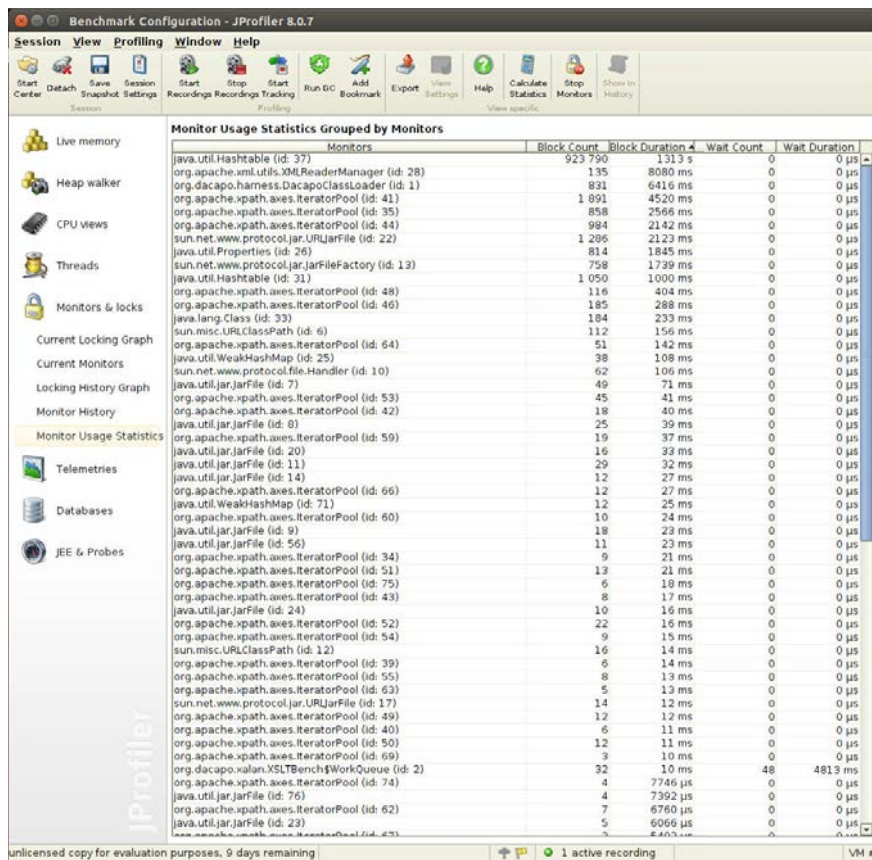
Benchmark Configuration - JProfiler 8.0.7

Session View Profiling Window Help

Start Center | Detach | Save Snapshot | Session Settings | Session | Start Recordings | Stop Recordings | Start Tracking | Run GC | Add Bookmark | Profiling | Export | View Settings | Help | Calculate Statistics | Stop Monitors | Show in History | View specific

Live memory
Heap walker
CPU views
Threads
Monitors & locks
Current Locking Graph
Current Monitors
Locking History Graph
Monitor History
Monitor Usage Statistics
Telemetries
Databases
JEE & Probes

Monitor Usage Statistics Grouped by Monitors

| Monitors | Block Count | Block Duration | Wait Count | Wait Duration |
|---|---|---|---|---|
| java.util.Hashtable (id: 37) | 923 790 | 1313 s | 0 | 0 µs |
| org.apache.xml.utils.XMLReaderManager (id: 28) | 135 | 8080 ms | 0 | 0 µs |
| org.dacapo.harness.DacapoClassLoader (id: 1) | 831 | 6416 ms | 0 | 0 µs |
| org.apache.xpath.axes.IteratorPool (id: 41) | 1 891 | 4520 ms | 0 | 0 µs |
| org.apache.xpath.axes.IteratorPool (id: 35) | 858 | 2566 ms | 0 | 0 µs |
| org.apache.xpath.axes.IteratorPool (id: 44) | 984 | 2142 ms | 0 | 0 µs |
| sun.net.www.protocol.jar.URLJarFile (id: 22) | 1 286 | 2123 ms | 0 | 0 µs |
| java.util.Properties (id: 26) | 814 | 1845 ms | 0 | 0 µs |
| sun.net.www.protocol.jar.JarFileFactory (id: 13) | 758 | 1739 ms | 0 | 0 µs |
| java.util.Hashtable (id: 31) | 1 050 | 1000 ms | 0 | 0 µs |
| org.apache.xpath.axes.IteratorPool (id: 48) | 116 | 404 ms | 0 | 0 µs |
| org.apache.xpath.axes.IteratorPool (id: 46) | 185 | 288 ms | 0 | 0 µs |
| java.lang.Class (id: 33) | 184 | 233 ms | 0 | 0 µs |
| sun.misc.URLClassPath (id: 6) | 112 | 156 ms | 0 | 0 µs |
| org.apache.xpath.axes.IteratorPool (id: 64) | 51 | 142 ms | 0 | 0 µs |
| java.util.WeakHashMap (id: 25) | 38 | 108 ms | 0 | 0 µs |
| sun.net.www.protocol.file.Handler (id: 10) | 62 | 106 ms | 0 | 0 µs |
| java.util.jar.JarFile (id: 7) | 49 | 71 ms | 0 | 0 µs |
| org.apache.xpath.axes.IteratorPool (id: 53) | 45 | 41 ms | 0 | 0 µs |
| org.apache.xpath.axes.IteratorPool (id: 42) | 18 | 40 ms | 0 | 0 µs |
| java.util.jar.JarFile (id: 8) | 25 | 39 ms | 0 | 0 µs |
| org.apache.xpath.axes.IteratorPool (id: 59) | 19 | 37 ms | 0 | 0 µs |
| java.util.jar.JarFile (id: 20) | 16 | 33 ms | 0 | 0 µs |
| java.util.jar.JarFile (id: 11) | 29 | 32 ms | 0 | 0 µs |
| java.util.jar.JarFile (id: 14) | 12 | 27 ms | 0 | 0 µs |
| org.apache.xpath.axes.IteratorPool (id: 66) | 12 | 27 ms | 0 | 0 µs |
| java.util.WeakHashMap (id: 71) | 12 | 25 ms | 0 | 0 µs |
| org.apache.xpath.axes.IteratorPool (id: 60) | 10 | 24 ms | 0 | 0 µs |
| java.util.jar.JarFile (id: 9) | 18 | 23 ms | 0 | 0 µs |
| java.util.jar.JarFile (id: 56) | 11 | 23 ms | 0 | 0 µs |
| org.apache.xpath.axes.IteratorPool (id: 34) | 9 | 21 ms | 0 | 0 µs |
| org.apache.xpath.axes.IteratorPool (id: 51) | 13 | 21 ms | 0 | 0 µs |
| org.apache.xpath.axes.IteratorPool (id: 75) | 6 | 18 ms | 0 | 0 µs |
| org.apache.xpath.axes.IteratorPool (id: 43) | 8 | 17 ms | 0 | 0 µs |
| java.util.jar.JarFile (id: 24) | 10 | 16 ms | 0 | 0 µs |
| org.apache.xpath.axes.IteratorPool (id: 52) | 22 | 16 ms | 0 | 0 µs |
| org.apache.xpath.axes.IteratorPool (id: 54) | 9 | 15 ms | 0 | 0 µs |
| sun.misc.URLClassPath (id: 12) | 16 | 14 ms | 0 | 0 µs |
| org.apache.xpath.axes.IteratorPool (id: 39) | 6 | 14 ms | 0 | 0 µs |
| org.apache.xpath.axes.IteratorPool (id: 55) | 8 | 13 ms | 0 | 0 µs |
| org.apache.xpath.axes.IteratorPool (id: 63) | 5 | 13 ms | 0 | 0 µs |
| sun.net.www.protocol.jar.URLJarFile (id: 17) | 14 | 12 ms | 0 | 0 µs |
| org.apache.xpath.axes.IteratorPool (id: 49) | 12 | 12 ms | 0 | 0 µs |
| org.apache.xpath.axes.IteratorPool (id: 40) | 6 | 11 ms | 0 | 0 µs |
| org.apache.xpath.axes.IteratorPool (id: 50) | 12 | 11 ms | 0 | 0 µs |
| org.apache.xpath.axes.IteratorPool (id: 69) | 3 | 10 ms | 0 | 0 µs |
| org.dacapo.xalan.XSLTBench$WorkQueue (id: 2) | 32 | 10 ms | 48 | 4813 ms |
| org.apache.xpath.axes.IteratorPool (id: 74) | 4 | 7746 µs | 0 | 0 µs |
| java.util.jar.JarFile (id: 76) | 4 | 7392 µs | 0 | 0 µs |
| org.apache.xpath.axes.IteratorPool (id: 62) | 7 | 6760 µs | 0 | 0 µs |
| java.util.jar.JarFile (id: 23) | 5 | 6066 µs | 0 | 0 µs |
| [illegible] | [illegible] | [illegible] | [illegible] | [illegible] |

JProfiler

unlicensed copy for evaluation purposes, 9 days remaining | 1 active recording | VM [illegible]